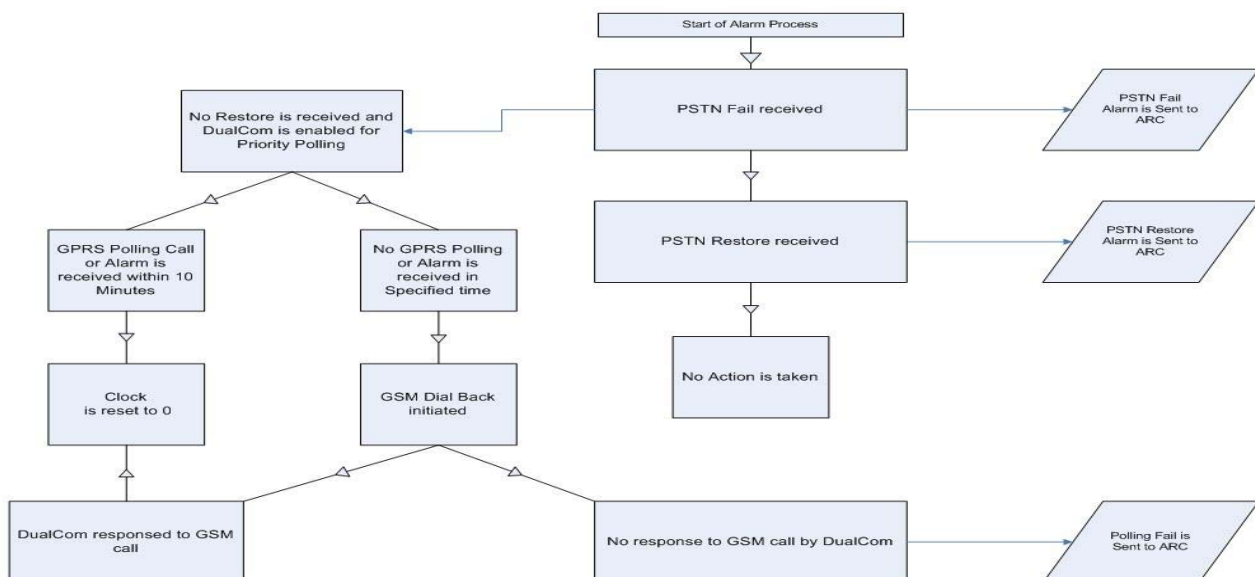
Start of Alarm Process

PSTN Fail received

PSTN Fail Alarm is Sent to ARC

No Restore is received and DualCom is enabled for Priority Polling

PSTN Restore received

PSTN Restore Alarm is Sent to ARC

GPRS Polling Call or Alarm is received within 10 Minutes

No GPRS Polling or Alarm is received in Specified time

No Action is taken

Clock is reset to 0

GSM Dial Back initiated

DualCom responsed to GSM call

No response to GSM call by DualCom

Polling Fail is Sent to ARC